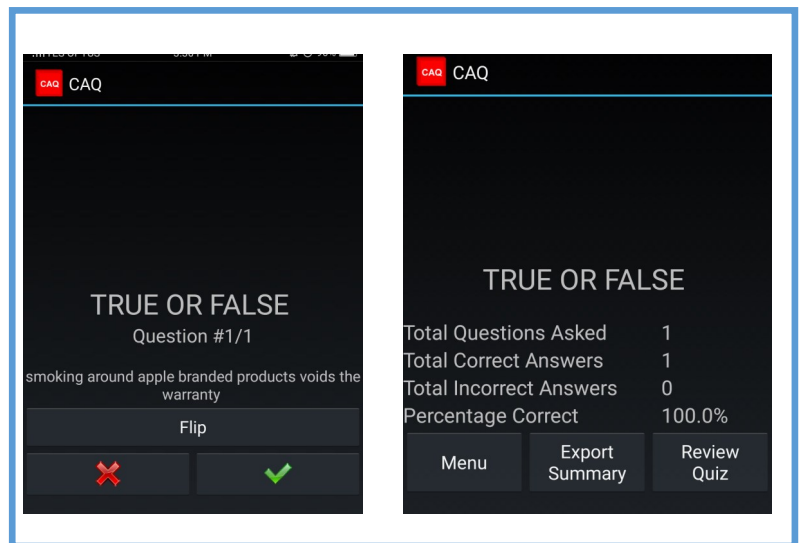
CAQ CAQ

TRUE OR FALSE
Question #1/1

smoking around apple branded products voids the warranty

Flip

CAQ CAQ

TRUE OR FALSE

| | |
|---|---|
| Total Questions Asked | 1 |
| Total Correct Answers | 1 |
| Total Incorrect Answers | 0 |
| Percentage Correct | 100.0% |

Menu

Export Summary

Review Quiz